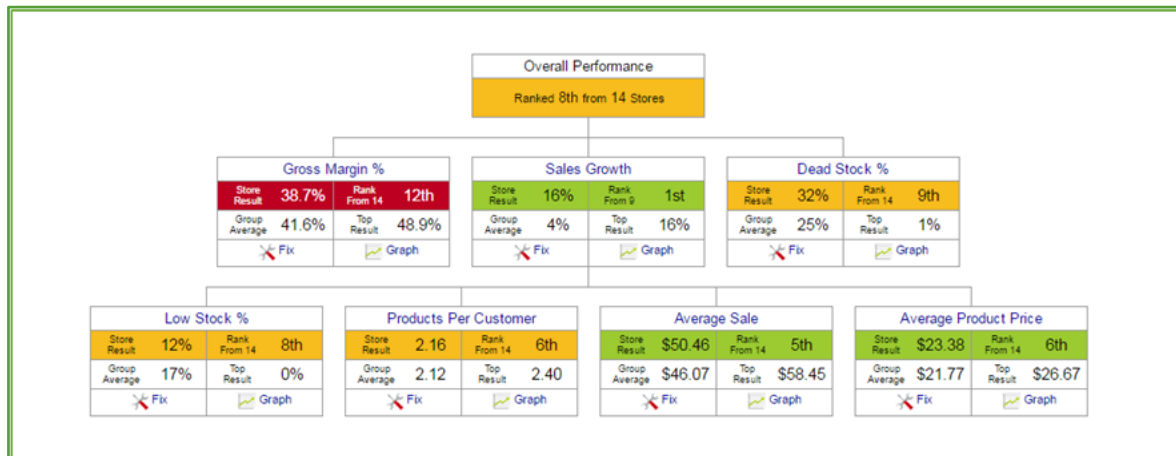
Overall Performance

Ranked 8th from 14 Stores

Gross Margin %

| Store Result | 38.7% | Rank From 14 | 12th |
|---|---|---|---|
| Group Average | 41.6% | Top Result | 48.9% |
| Fix | | Graph | |

Sales Growth

| Store Result | 16% | Rank From 9 | 1st |
|---|---|---|---|
| Group Average | 4% | Top Result | 16% |
| Fix | | Graph | |

Dead Stock %

| Store Result | 32% | Rank From 14 | 9th |
|---|---|---|---|
| Group Average | 25% | Top Result | 1% |
| Fix | | Graph | |

Low Stock %

| Store Result | 12% | Rank From 14 | 8th |
|---|---|---|---|
| Group Average | 17% | Top Result | 0% |
| Fix | | Graph | |

Products Per Customer

| Store Result | 2.16 | Rank From 14 | 6th |
|---|---|---|---|
| Group Average | 2.12 | Top Result | 2.40 |
| Fix | | Graph | |

Average Sale

| Store Result | $50.46 | Rank From 14 | 5th |
|---|---|---|---|
| Group Average | $46.07 | Top Result | $58.45 |
| Fix | | Graph | |

Average Product Price

| Store Result | $23.38 | Rank From 14 | 6th |
|---|---|---|---|
| Group Average | $21.77 | Top Result | $26.67 |
| Fix | | Graph | |